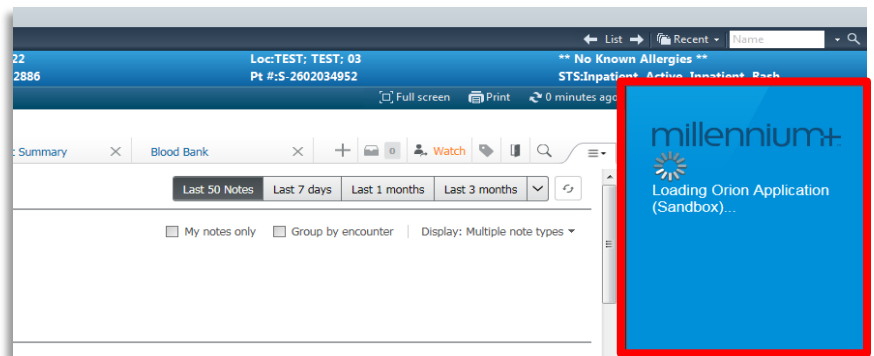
List Recent Name

22 Loc:TEST; TEST; 03 ** No Known Allergies **
2886 Pt #:S-2602034952 STS:Inpatient, Active, Inpatient, Rash

Full screen Print 0 minutes ago

Summary Blood Bank 0 Watch

Last 50 Notes Last 7 days Last 1 months Last 3 months

My notes only Group by encounter Display: Multiple note types

millennium+

Loading Orion Application (Sandbox)...